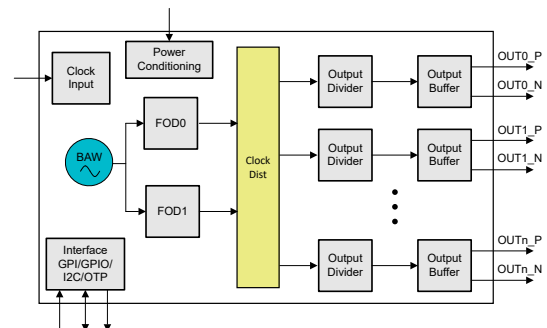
Power Conditioning

Clock Input

FOD0

BAW

FOD1

Clock Dist

Output Divider

Output Buffer

OUT0_P

OUT0_N

Output Divider

Output Buffer

OUT1_P

OUT1_N

Interface GPI/GPIO/ I2C/OTP

Output Divider

Output Buffer

OUTn_P

OUTn_N